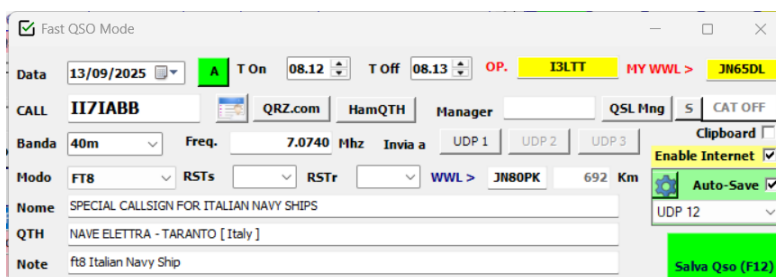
Fast QSO Mode

Data 13/09/2025 A T On 08.12 T Off 08.13 OP. I3LTT MY WWL > JN65DL

CALL II7IABB QRZ.com HamQTH Manager QSL Mng S CAT OFF

Clipboard

Banda 40m Freq. 7.0740 Mhz Invia a UDP 1 UDP 2 UDP 3

Enable Internet

Modo FT8 RSTs RSTr WWL > JN80PK 692 Km

Auto-Save

Nome SPECIAL CALLSIGN FOR ITALIAN NAVY SHIPS

UDP 12

QTH NAVE ELETTRA - TARANTO [ Italy ]

Note ft8 Italian Navy Ship

Salva Qso (F12)